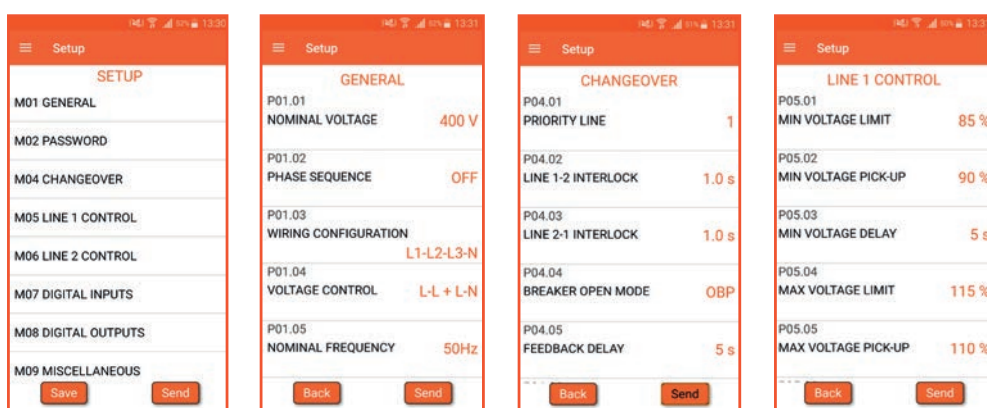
13:30
Setup
SETUP
M01 GENERAL
M02 PASSWORD
M04 CHANGEOVER
M05 LINE 1 CONTROL
M06 LINE 2 CONTROL
M07 DIGITAL INPUTS
M08 DIGITAL OUTPUTS
M09 MISCELLANEOUS
Save
Send

13:31
Setup
GENERAL
P01.01
NOMINAL VOLTAGE 400 V
P01.02
PHASE SEQUENCE OFF
P01.03
WIRING CONFIGURATION L1-L2-L3-N
P01.04
VOLTAGE CONTROL L-L + L-N
P01.05
NOMINAL FREQUENCY 50Hz
Back
Send

13:31
Setup
CHANGEOVER
P04.01
PRIORITY LINE 1
P04.02
LINE 1-2 INTERLOCK 1.0 s
P04.03
LINE 2-1 INTERLOCK 1.0 s
P04.04
BREAKER OPEN MODE OBP
P04.05
FEEDBACK DELAY 5 s
Back
Send

13:3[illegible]
Setup
LINE 1 CONTROL
P05.01
MIN VOLTAGE LIMIT 85 %
P05.02
MIN VOLTAGE PICK-UP 90 %
P05.03
MIN VOLTAGE DELAY 5 s
P05.04
MAX VOLTAGE LIMIT 115 %
P05.05
MAX VOLTAGE PICK-UP 110 %
Back
Send